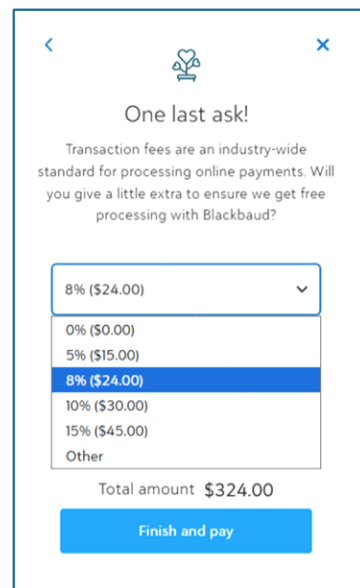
One last ask!

Transaction fees are an industry-wide standard for processing online payments. Will you give a little extra to ensure we get free processing with Blackbaud?

8% ($24.00)

0% ($0.00)
5% ($15.00)
8% ($24.00)
10% ($30.00)
15% ($45.00)
Other

Total amount $324.00

Finish and pay